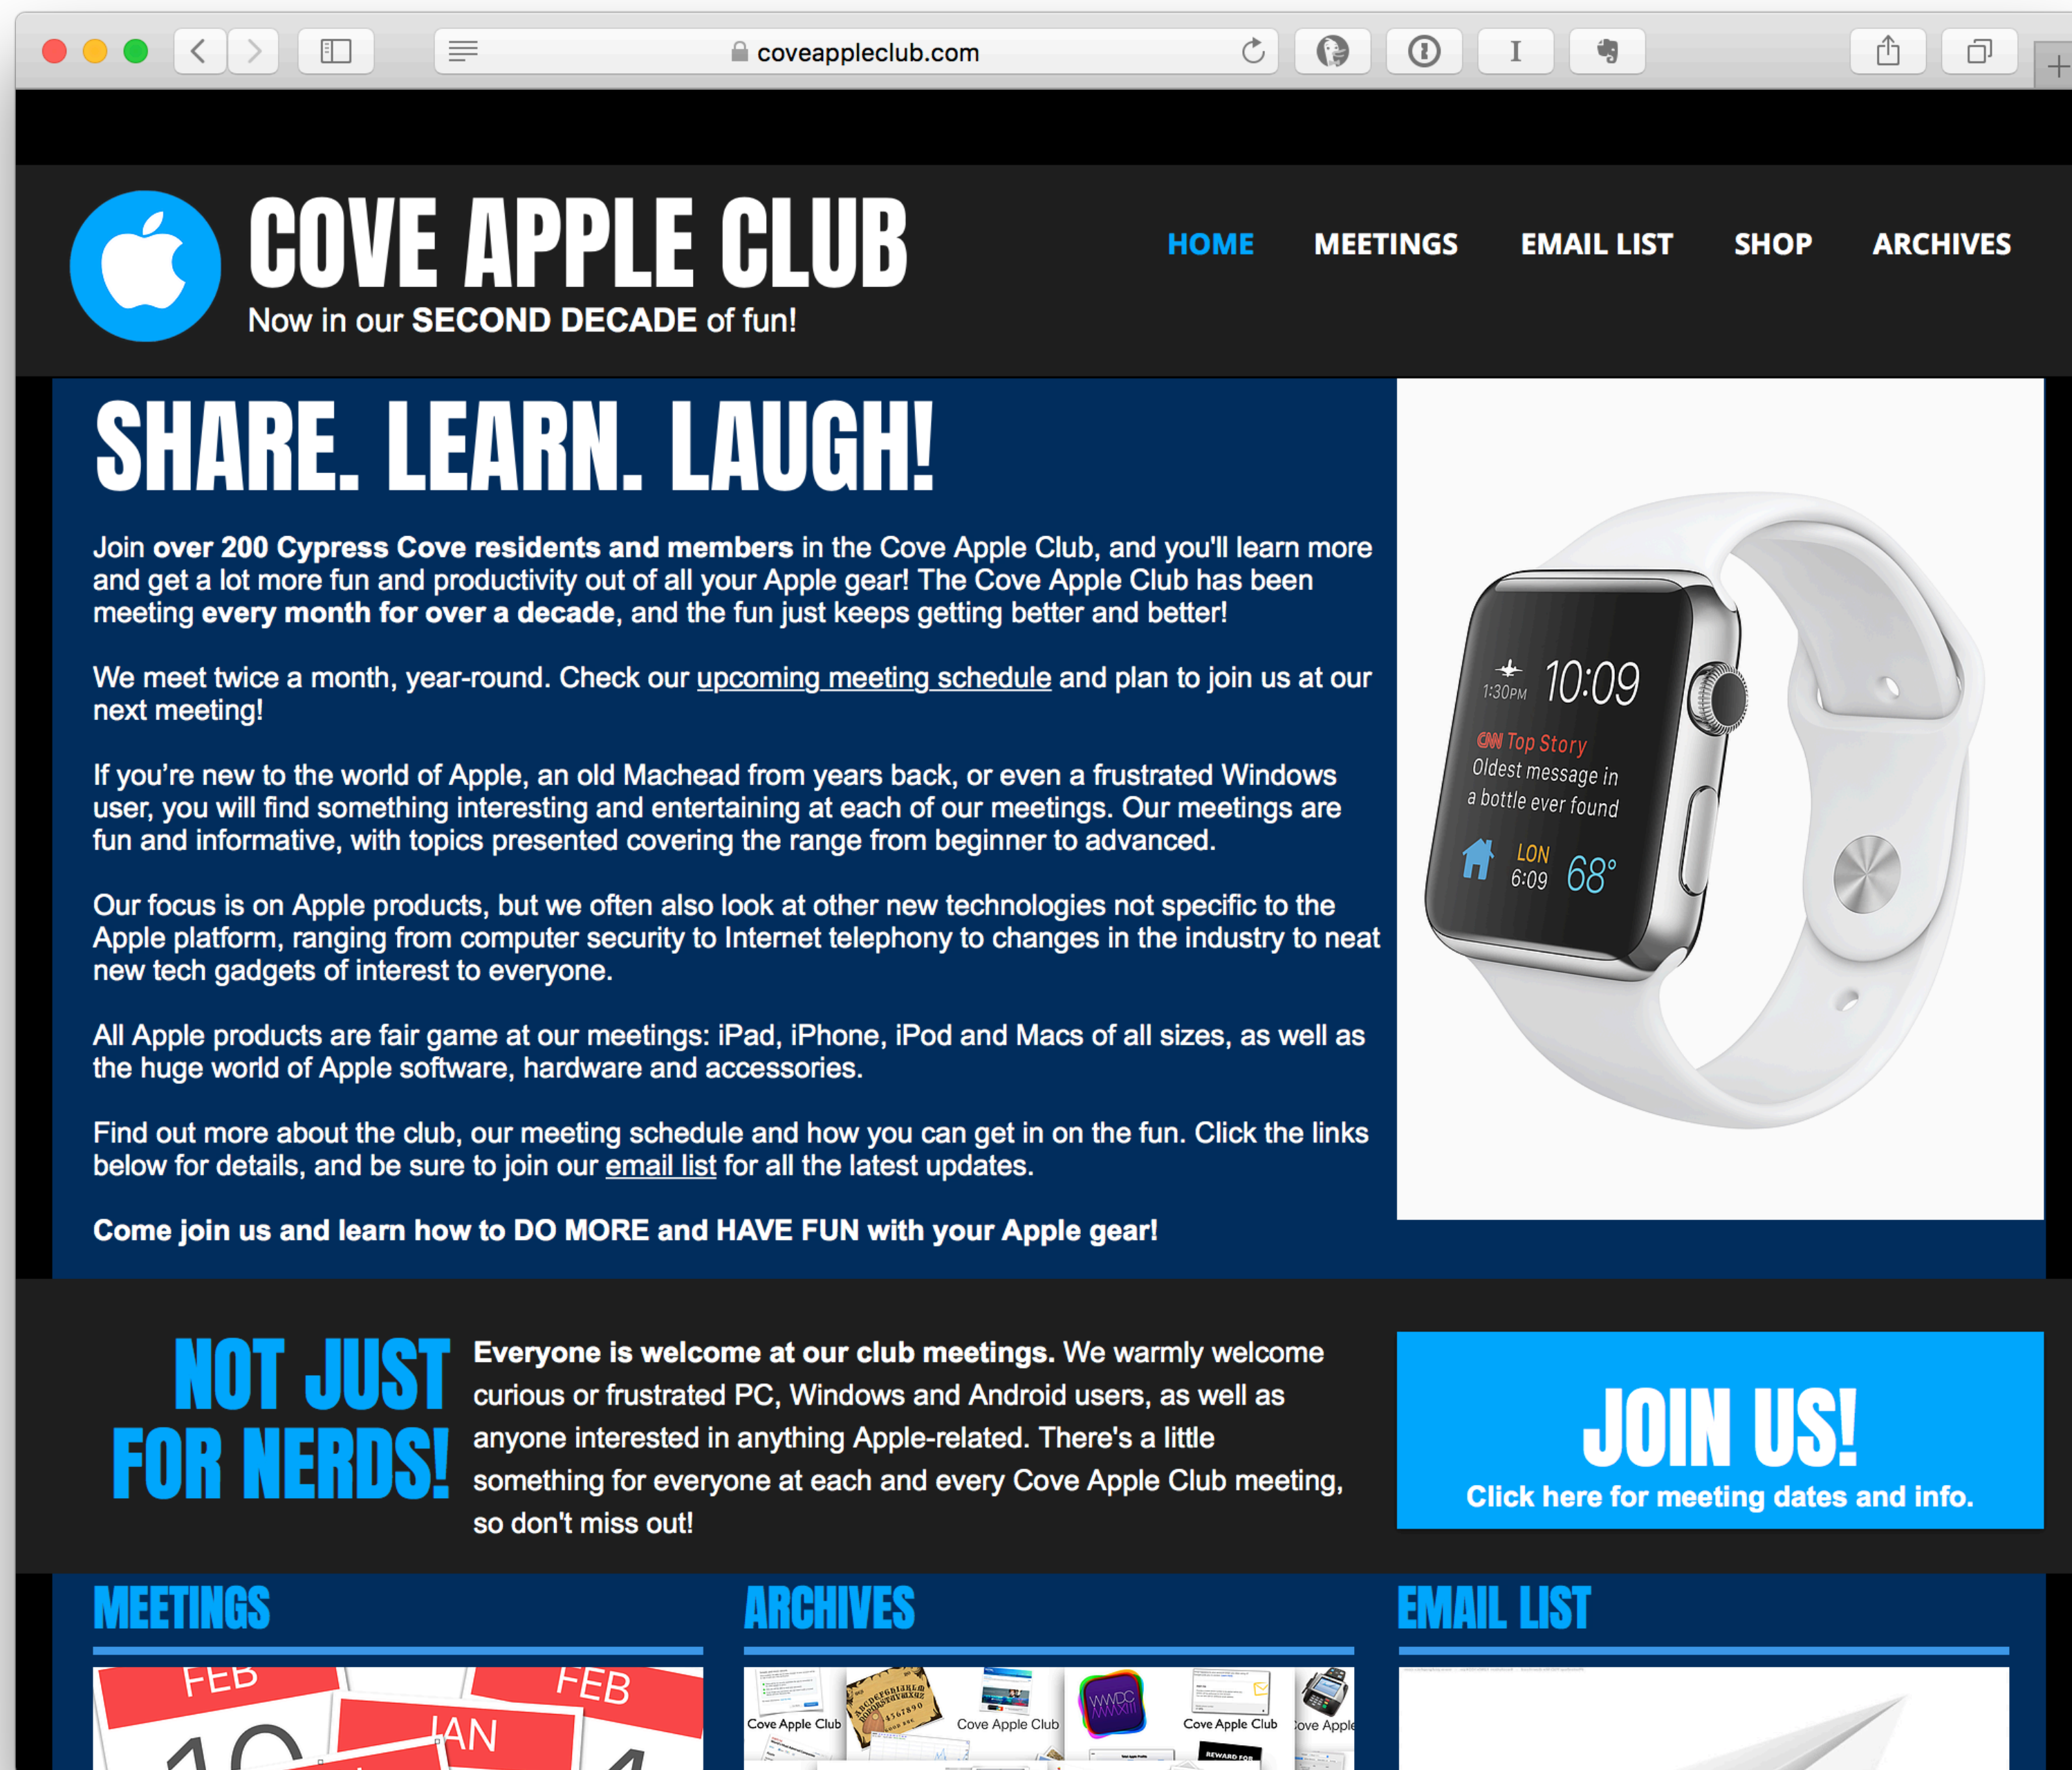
coveappleclub.com

COVE APPLE CLUB
Now in our SECOND DECADE of fun!

HOME MEETINGS EMAIL LIST SHOP ARCHIVES

SHARE. LEARN. LAUGH!

Join over 200 Cypress Cove residents and members in the Cove Apple Club, and you'll learn more and get a lot more fun and productivity out of all your Apple gear! The Cove Apple Club has been meeting every month for over a decade, and the fun just keeps getting better and better!

We meet twice a month, year-round. Check our upcoming meeting schedule and plan to join us at our next meeting!

If you're new to the world of Apple, an old Machead from years back, or even a frustrated Windows user, you will find something interesting and entertaining at each of our meetings. Our meetings are fun and informative, with topics presented covering the range from beginner to advanced.

Our focus is on Apple products, but we often also look at other new technologies not specific to the Apple platform, ranging from computer security to Internet telephony to changes in the industry to neat new tech gadgets of interest to everyone.

All Apple products are fair game at our meetings: iPad, iPhone, iPod and Macs of all sizes, as well as the huge world of Apple software, hardware and accessories.

Find out more about the club, our meeting schedule and how you can get in on the fun. Click the links below for details, and be sure to join our email list for all the latest updates.

Come join us and learn how to DO MORE and HAVE FUN with your Apple gear!

1:30PM 10:09
CNN Top Story
Oldest message in a bottle ever found
LON 6:09 68°

NOT JUST FOR NERDS!

Everyone is welcome at our club meetings. We warmly welcome curious or frustrated PC, Windows and Android users, as well as anyone interested in anything Apple-related. There's a little something for everyone at each and every Cove Apple Club meeting, so don't miss out!

JOIN US!
Click here for meeting dates and info.

MEETINGS

ARCHIVES

EMAIL LIST

FEB FEB JAN

Cove Apple Club Cove Apple Club Cove Apple Club Cove Apple